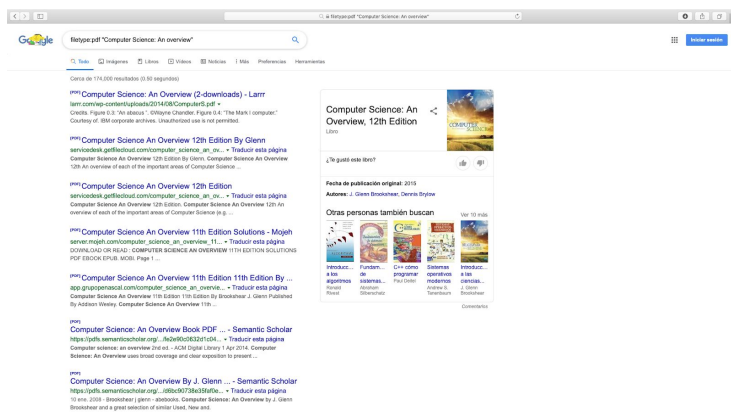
filetype:pdf "Computer Science: An overview"

Google

filetype:pdf "Computer Science: An overview"

Iniciar sesión

Todo Imágenes Libros Videos Noticias Más Preferencias Herramientas

Cerca de 174,000 resultados (0.50 segundos)

[PDF] Computer Science: An Overview (2-downloads) - Larrr
larrr.com/wp-content/uploads/2014/08/ComputerS.pdf
Credits. Figure 0.3: "An abacus". ©Wayne Chandler. Figure 0.4: "The Mark I computer." Courtesy of, IBM corporate archives. Unauthorized use is not permitted.

[PDF] Computer Science An Overview 12th Edition By Glenn
servicedesk.getfilecloud.com/computer_science_an_ov... ▾ Traducir esta página
Computer Science An Overview 12th Edition By Glenn. Computer Science An Overview 12th An overview of each of the important areas of Computer Science ...

[PDF] Computer Science An Overview 12th Edition
servicedesk.getfilecloud.com/computer_science_an_ov... ▾ Traducir esta página
Computer Science An Overview 12th Edition. Computer Science An Overview 12th An overview of each of the important areas of Computer Science (e.g. ...

[PDF] Computer Science An Overview 11th Edition Solutions - Mojeh
server.mojeh.com/computer_science_an_overview_11... ▾ Traducir esta página
DOWNLOAD OR READ : COMPUTER SCIENCE AN OVERVIEW 11TH EDITION SOLUTIONS PDF EBOOK EPUB MOBI. Page 1 ...

[PDF] Computer Science An Overview 11th Edition 11th Edition By ...
app.grupopenascal.com/computer_science_an_overvie... ▾ Traducir esta página
Computer Science An Overview 11th Edition 11th Edition By Brookshear J. Glenn Published By Addison Wesley. Computer Science An Overview 11th ...

[PDF] Computer Science: An Overview Book PDF ... - Semantic Scholar
https://pdfs.semanticscholar.org/...fe2e90c0632d1c04... ▾ Traducir esta página
Computer science: an overview 2nd ed. - ACM Digital Library 1 Apr 2014. Computer Science: An Overview uses broad coverage and clear exposition to present ...

[PDF] Computer Science: An Overview By J. Glenn ... - Semantic Scholar
https://pdfs.semanticscholar.org/...d86c90738e35fdf0e... ▾ Traducir esta página
10 ene. 2008 - Brookshear j glenn - abebooks. Computer Science: An Overview by J. Glenn Brookshear and a great selection of similar Used, New and.

Computer Science: An Overview, 12th Edition
Libro

¿Te gustó este libro?

Fecha de publicación original: 2015
Autores: J. Glenn Brookshear, Dennis Brylow

Otras personas también buscan
Ver 10 más

Introducc... a los algoritmos Ronald Rivest
Fundam... de sistemas... Abraham Silberschatz
C++ cómo programar Paul Deitel
Sistemas operativos modernos Andrew S. Tanenbaum
Introducc... a las ciencias... J. Glenn Brookshear

Comentarios